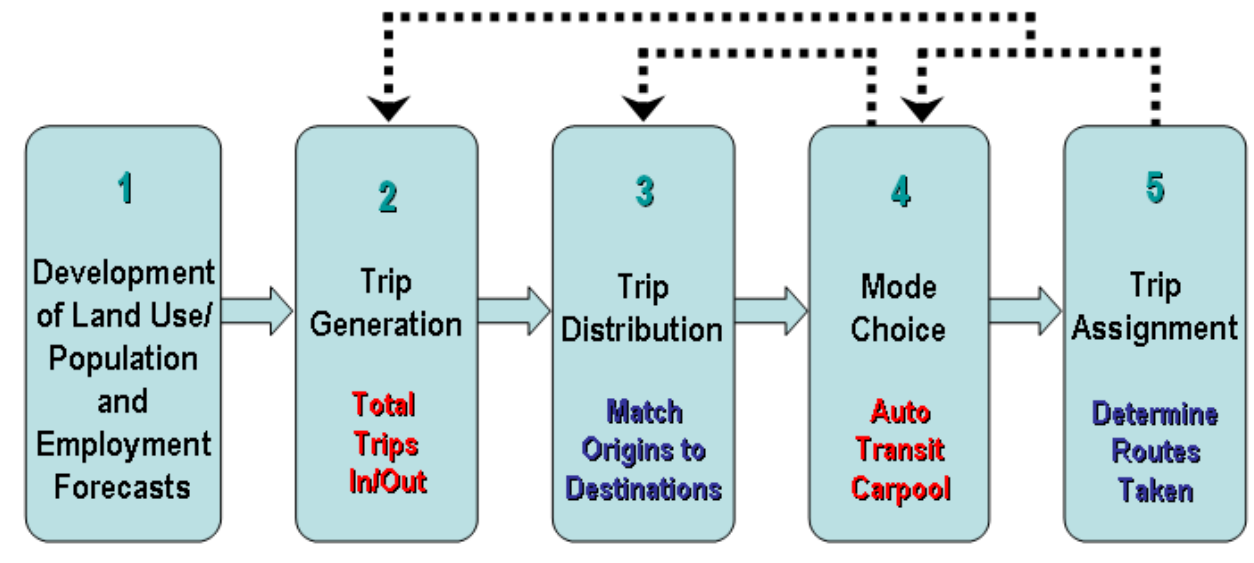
1

Development of Land Use/ Population and Employment Forecasts

2

Trip Generation

Total Trips In/Out

3

Trip Distribution

Match Origins to Destinations

4

Mode Choice

Auto Transit Carpool

5

Trip Assignment

Determine Routes Taken